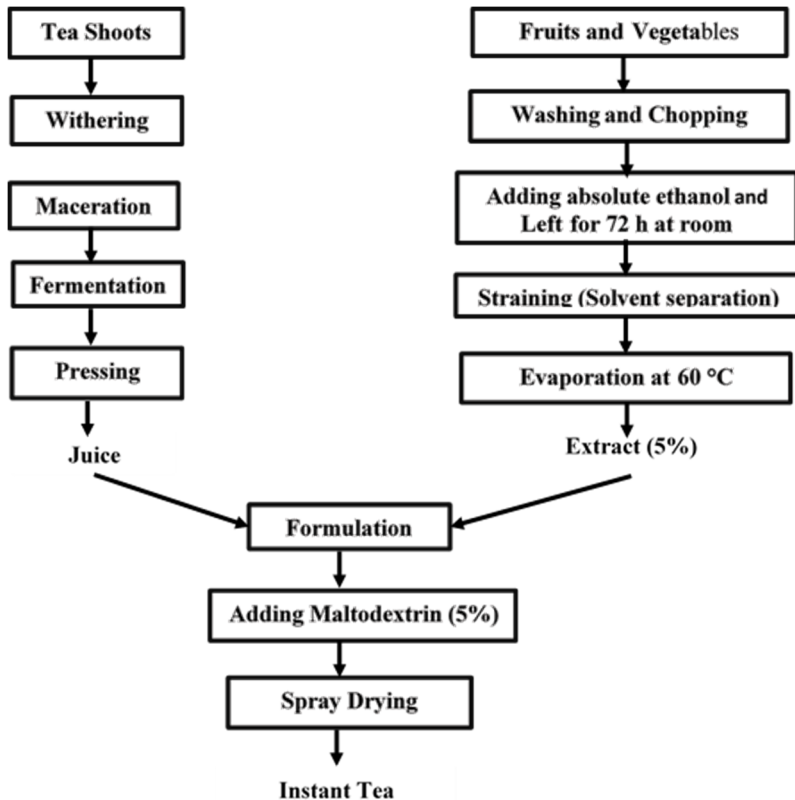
Tea Shoots

Withering

Maceration

Fermentation

Pressing

Juice

Fruits and Vegetables

Washing and Chopping

Adding absolute ethanol and Left for 72 h at room

Straining (Solvent separation)

Evaporation at 60 °C

Extract (5%)

Formulation

Adding Maltodextrin (5%)

Spray Drying

Instant Tea